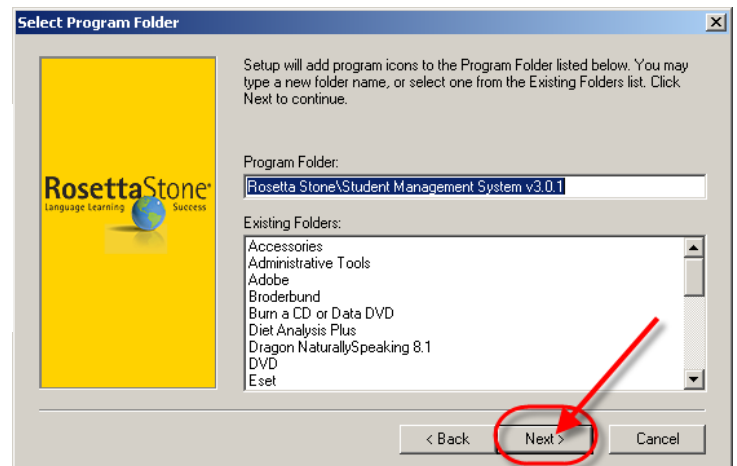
Select Program Folder

RosettaStone
Language Learning Success

Setup will add program icons to the Program Folder listed below. You may type a new folder name, or select one from the Existing Folders list. Click Next to continue.

Program Folder:
Rosetta Stone\Student Management System v3.0.1

Existing Folders:
Accessories
Administrative Tools
Adobe
Broderbund
Burn a CD or Data DVD
Diet Analysis Plus
Dragon NaturallySpeaking 8.1
DVD
Eset

< Back
Next >
Cancel